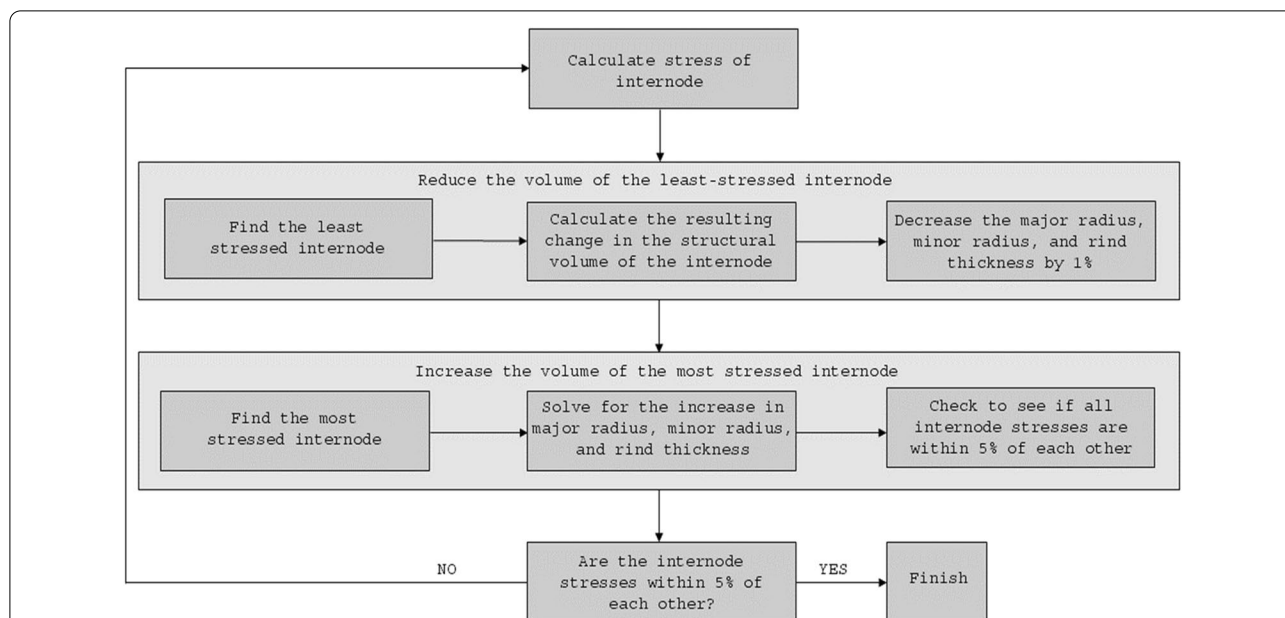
Calculate stress of internode

Reduce the volume of the least-stressed internode

Find the least stressed internode

Calculate the resulting change in the structural volume of the internode

Decrease the major radius, minor radius, and rind thickness by 1%

Increase the volume of the most stressed internode

Find the most stressed internode

Solve for the increase in major radius, minor radius, and rind thickness

Check to see if all internode stresses are within 5% of each other

NO

Are the internode stresses within 5% of each other?

YES

Finish